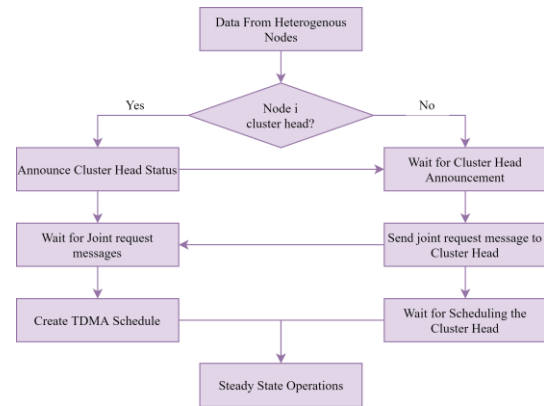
Data From Heterogenous Nodes

Node i cluster head?

Yes

No

Announce Cluster Head Status

Wait for Cluster Head Announcement

Wait for Joint request messages

Send joint request message to Cluster Head

Create TDMA Schedule

Wait for Scheduling the Cluster Head

Steady State Operations